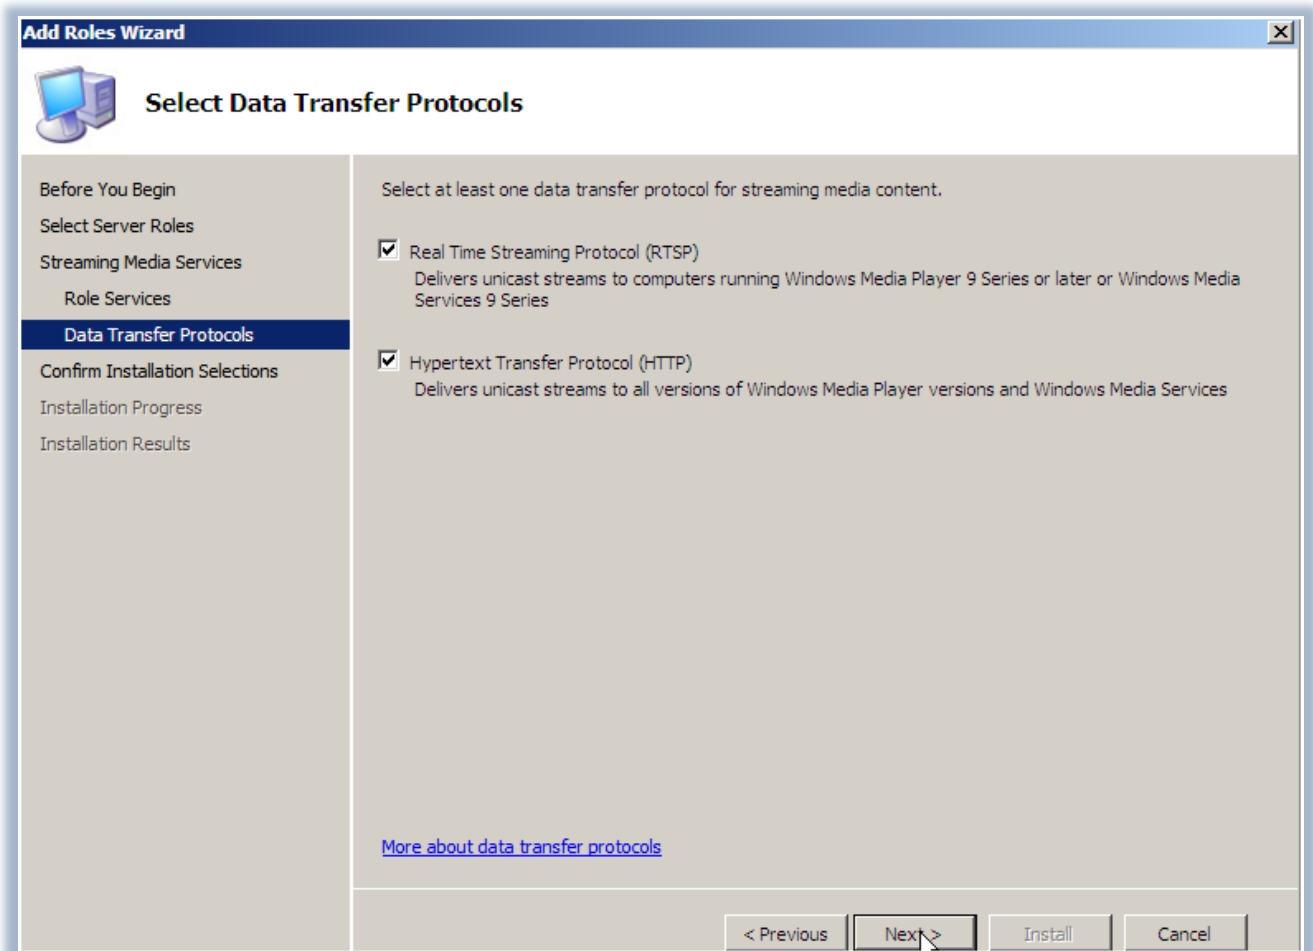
Add Roles Wizard

Select Data Transfer Protocols

Before You Begin
Select Server Roles
Streaming Media Services
Role Services
Data Transfer Protocols
Confirm Installation Selections
Installation Progress
Installation Results

Select at least one data transfer protocol for streaming media content.

Real Time Streaming Protocol (RTSP)
Delivers unicast streams to computers running Windows Media Player 9 Series or later or Windows Media Services 9 Series

Hypertext Transfer Protocol (HTTP)
Delivers unicast streams to all versions of Windows Media Player versions and Windows Media Services

More about data transfer protocols

< Previous
Next >
Install
Cancel